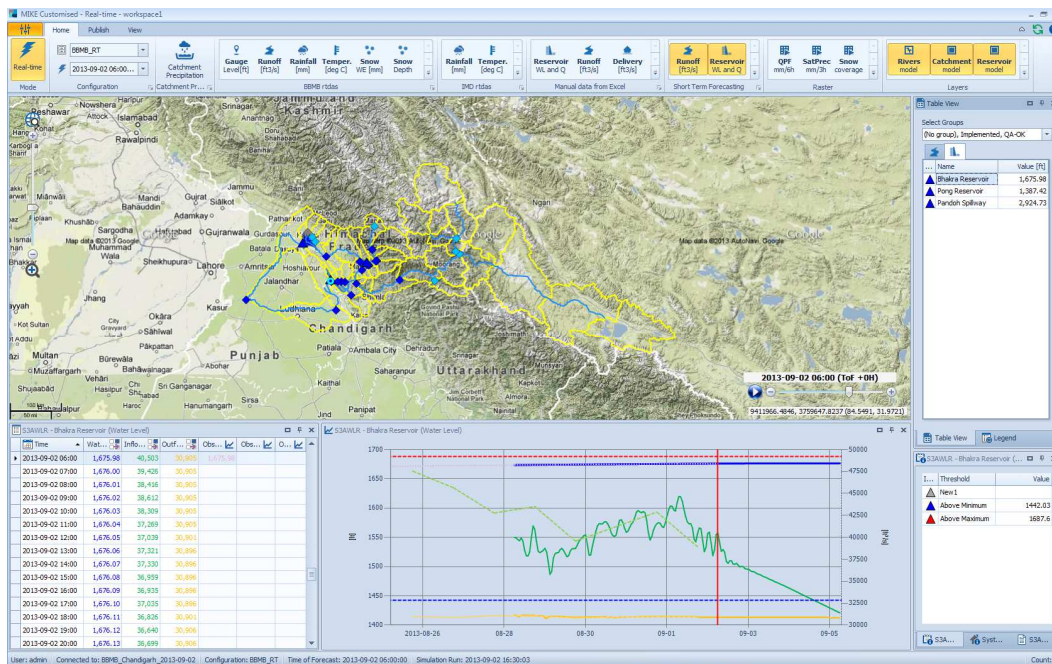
MIKE Customised - Real-time - workspace1

Home Publish View

Real-time
Mode

BBMB_RT
2013-09-02 06:00...
Configuration

Catchment Precipitation
Catchment Pr...

Gauge Level[ft]
Runoff [ft3/s]
Rainfall [mm]
Temper. [deg C]
Snow WE [mm]
Snow Depth
BBMB rtdas

Rainfall [mm]
Temper. [deg C]
IMD rtdas

Reservoir WL and Q
Runoff [ft3/s]
Delivery [ft3/s]
Manual data from Excel

Runoff [ft3/s]
Reservoir WL and Q
Short Term Forecasting

QPF mm/6h
SatPrec mm/3h
Snow coverage
Raster

Rivers model
Catchment model
Reservoir model
Layers

Peshawar
Attock
Islamabad
Kashmir
Rawalpindi
Khushab
Sargodha
Mandi
Sialkot
Gujranwala
Adamkay
Pathankot
Gurdaspur
Hoshiarpur
Amritsar
Lahore
Sheikhupura
Jalandhar
Ludhiana
Kasur
Jhang
Kot Sultan
Okara
Sahiwal
Pakpattan
Multan
Burewala
Muzaffargarh
Bahawalnagar
Shujaabad
Sri Ganganagar
Punjab
Patiala
Ambala City
Chandigarh
Dehradun
Saharanpur
Kaithal
Panipat
Uttarakhand
Nainital
Ngari
Map data ©2013 Google
Map data ©2013 AutoNavi, Google
50 mi
2013-09-02 06:00 (ToF +0H)
9411966.4846, 3759647.8237 (84.5491, 31.9721)

Table View
Select Groups
(No group), Implemented, QA-OK

| Name | Value [ft] |
|---|---|
| Bhakra Reservoir | 1,675.98 |
| Pong Reservoir | 1,387.42 |
| Pandoh Spillway | 2,924.73 |

Table View | Legend

S3AWLR - Bhakra Reservoir (...

| I... | Threshold | Value |
|---|---|---|
| | New1 | |
| | Above Minimum | 1442.03 |
| | Above Maximum | 1687.6 |

S3A... | Syst... | S3A...

S3AWLR - Bhakra Reservoir (Water Level)

| Time | Wat... | Inflo... | Outf... | Obs... | Obs... | O... |
|---|---|---|---|---|---|---|
| 2013-09-02 06:00 | 1,675.98 | 40,503 | 30,905 | 1,675.98 | | |
| 2013-09-02 07:00 | 1,676.00 | 39,426 | 30,905 | | | |
| 2013-09-02 08:00 | 1,676.01 | 38,416 | 30,905 | | | |
| 2013-09-02 09:00 | 1,676.01 | 38,612 | 30,905 | | | |
| 2013-09-02 10:00 | 1,676.03 | 38,309 | 30,905 | | | |
| 2013-09-02 11:00 | 1,676.04 | 37,269 | 30,905 | | | |
| 2013-09-02 12:00 | 1,676.05 | 37,038 | 30,901 | | | |
| 2013-09-02 13:00 | 1,676.06 | 37,321 | 30,896 | | | |
| 2013-09-02 14:00 | 1,676.07 | 37,330 | 30,896 | | | |
| 2013-09-02 15:00 | 1,676.08 | 36,959 | 30,896 | | | |
| 2013-09-02 16:00 | 1,676.09 | 36,935 | 30,896 | | | |
| 2013-09-02 17:00 | 1,676.10 | 37,035 | 30,898 | | | |
| 2013-09-02 18:00 | 1,676.11 | 36,826 | 30,901 | | | |
| 2013-09-02 19:00 | 1,676.12 | 36,640 | 30,906 | | | |
| 2013-09-02 20:00 | 1,676.13 | 36,649 | 30,906 | | | |

S3AWLR - Bhakra Reservoir (Water Level)

1700
1650
1600
1550
1500
1450
1400
[ft]
50000
47500
45000
42500
40000
37500
35000
32500
30000
[ft3/s]
2013-08-26
08-28
08-30
09-01
09-03
09-05

User: admin | Connected to: BBMB_Chandigarh_2013-09-02 | Configuration: BBMB_RT | Time of Forecast: 2013-09-02 06:00:00 | Simulation Run: 2013-09-02 16:30:03 | Count: